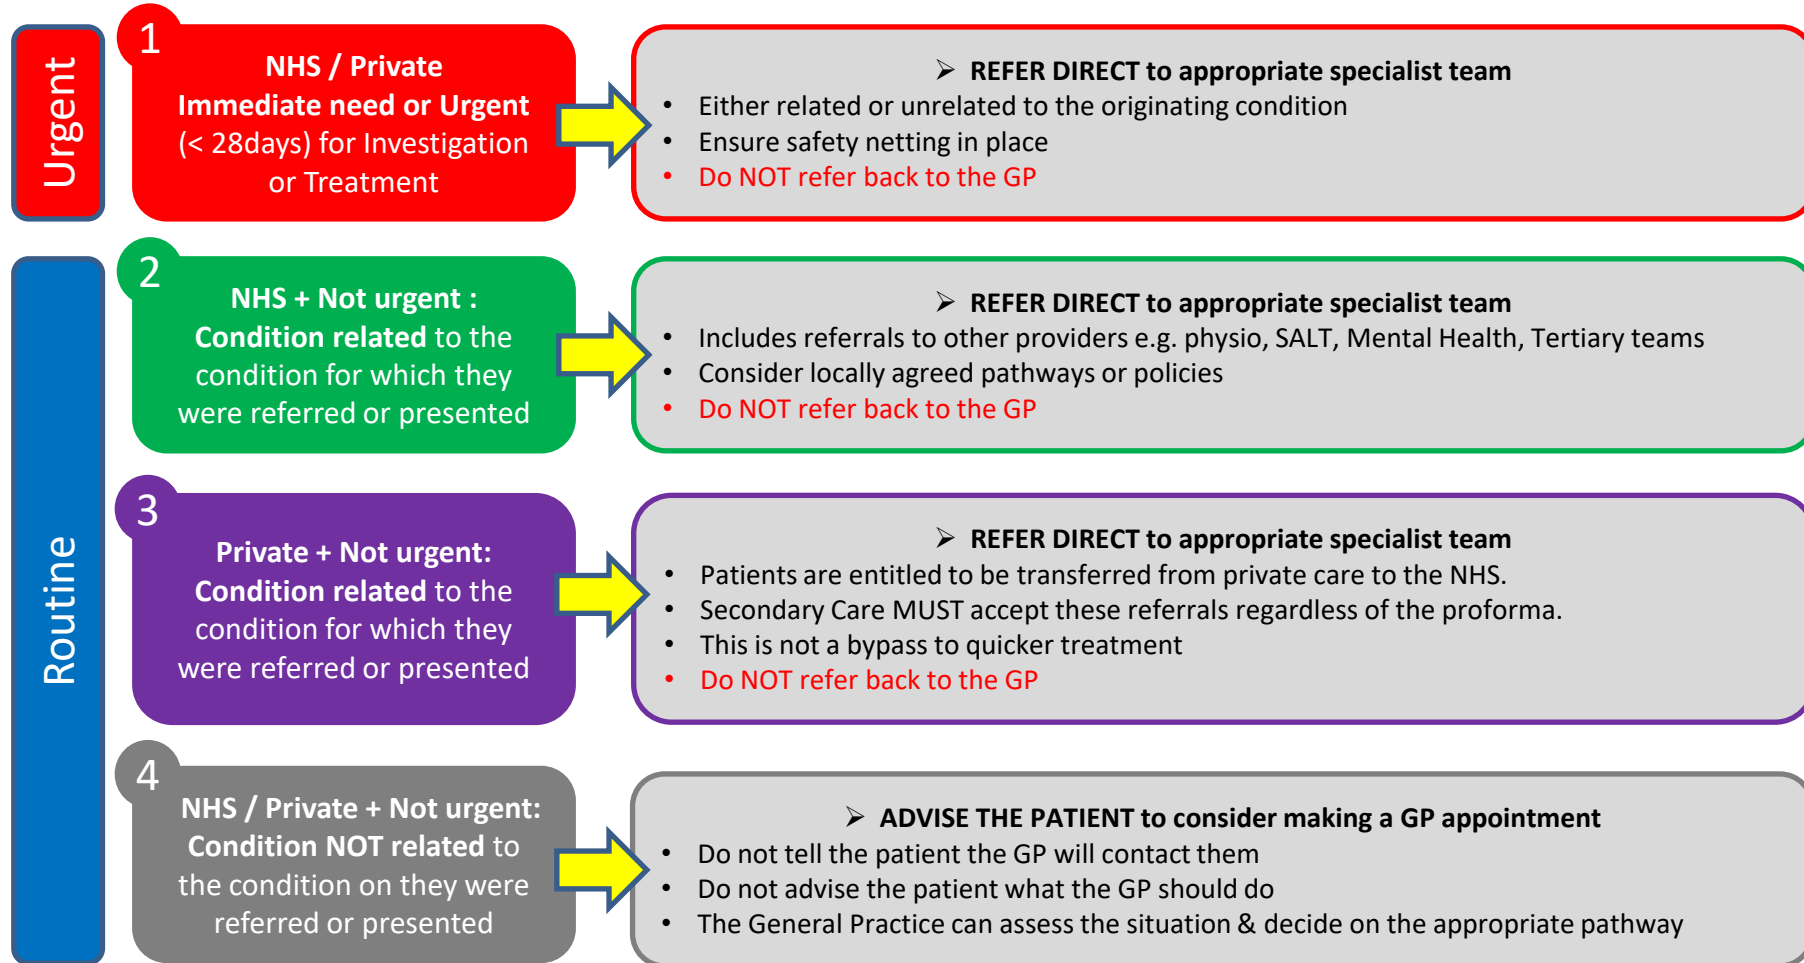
Urgent

1
NHS / Private
Immediate need or Urgent (< 28days) for Investigation or Treatment

REFER DIRECT to appropriate specialist team
• Either related or unrelated to the originating condition
• Ensure safety netting in place
• Do NOT refer back to the GP

Routine

2
NHS + Not urgent :
Condition related to the condition for which they were referred or presented

REFER DIRECT to appropriate specialist team
• Includes referrals to other providers e.g. physio, SALT, Mental Health, Tertiary teams
• Consider locally agreed pathways or policies
• Do NOT refer back to the GP

3
Private + Not urgent:
Condition related to the condition for which they were referred or presented

REFER DIRECT to appropriate specialist team
• Patients are entitled to be transferred from private care to the NHS.
• Secondary Care MUST accept these referrals regardless of the proforma.
• This is not a bypass to quicker treatment
• Do NOT refer back to the GP

4
NHS / Private + Not urgent:
Condition NOT related to the condition on they were referred or presented

ADVISE THE PATIENT to consider making a GP appointment
• Do not tell the patient the GP will contact them
• Do not advise the patient what the GP should do
• The General Practice can assess the situation & decide on the appropriate pathway